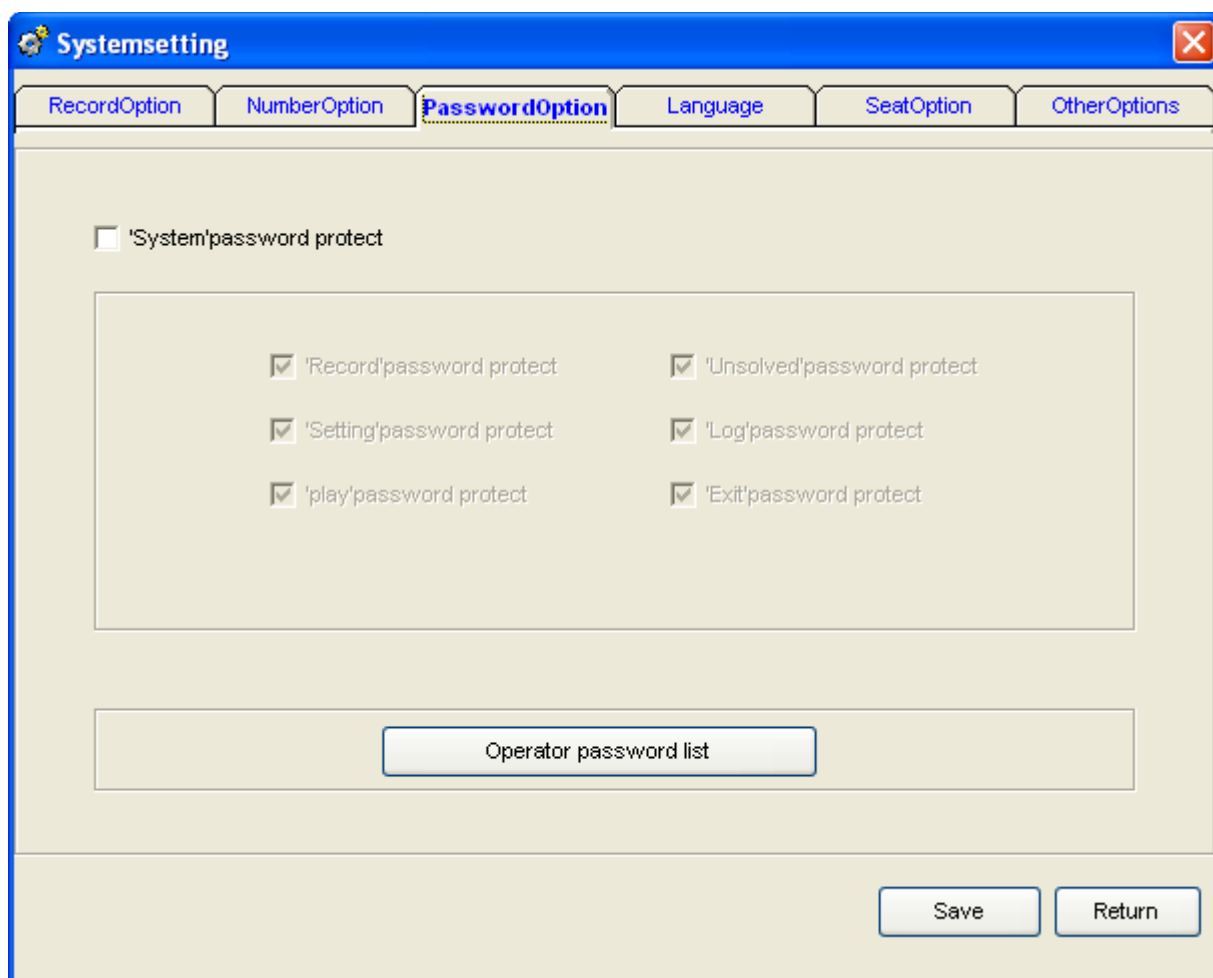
Systemsetting

RecordOption | NumberOption | PasswordOption | Language | SeatOption | OtherOptions

'System'password protect

'Record'password protect
'Unsolved'password protect
'Setting'password protect
'Log'password protect
'play'password protect
'Exit'password protect

Operator password list

Save
Return